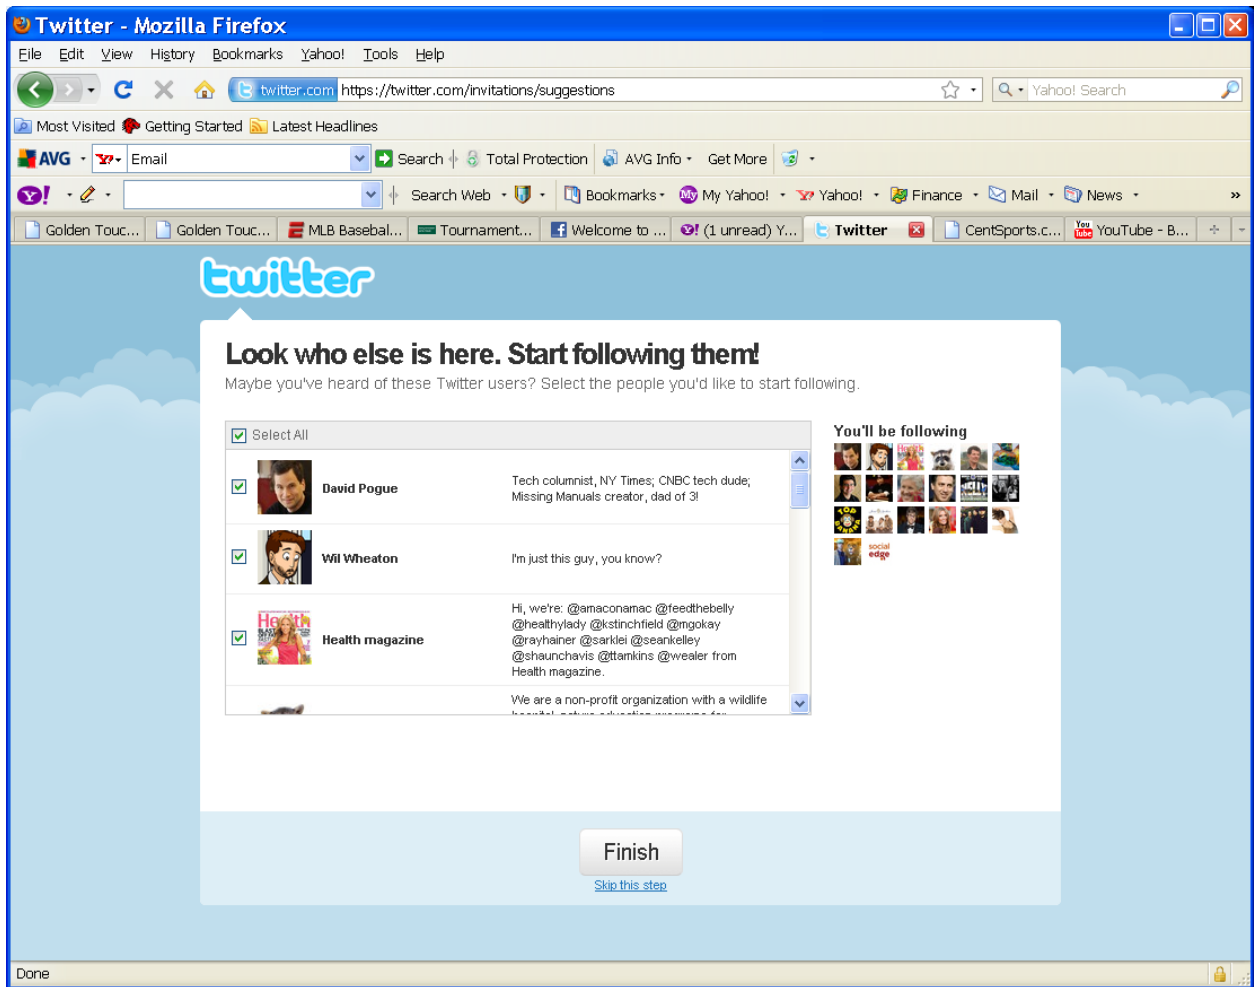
Twitter - Mozilla Firefox

File Edit View History Bookmarks Yahoo! Tools Help

twitter.com https://twitter.com/invitations/suggestions

Yahoo! Search

Most Visited Getting Started Latest Headlines

AVG Email Search Total Protection AVG Info Get More

Search Web Bookmarks My Yahoo! Yahoo! Finance Mail News »

Golden Touc... Golden Touc... MLB Baseball... Tournament... Welcome to ... (1 unread) Y... Twitter CentSports.c... YouTube - B...

twitter

Look who else is here. Start following them!

Maybe you've heard of these Twitter users? Select the people you'd like to start following.

Select All

David Pogue
Tech columnist, NY Times; CNBC tech dude; Missing Manuals creator, dad of 3!

Wil Wheaton
I'm just this guy, you know?

Health magazine
Hi, we're: @amaconamac @feedthebelly @healthylady @kstinchfield @mgokay @rayhainer @sarklei @seankelley @shaunchavis @ttamkins @wealer from Health magazine.

We are a non-profit organization with a wildlife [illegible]

You'll be following

Finish

Skip this step

Done